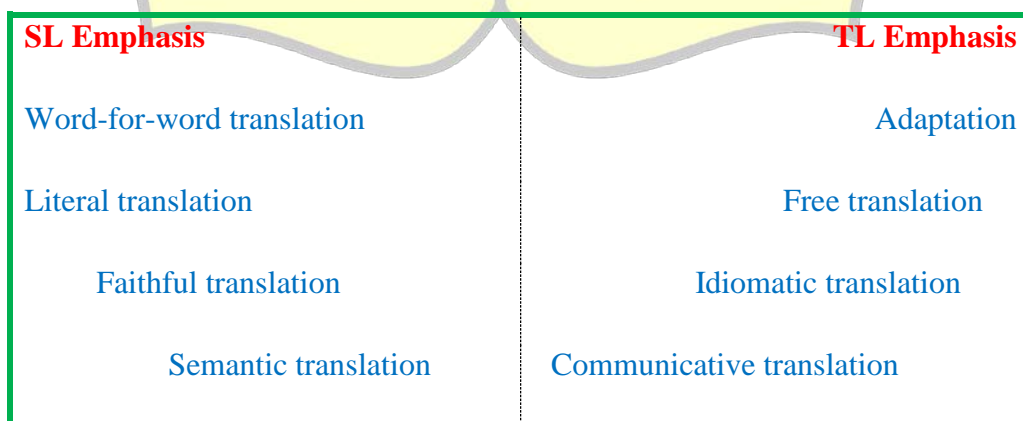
| SL Emphasis | TL Emphasis |
|---|---|
| Word-for-word translation | Adaptation |
| Literal translation | Free translation |
| Faithful translation | Idiomatic translation |
| Semantic translation | Communicative translation |